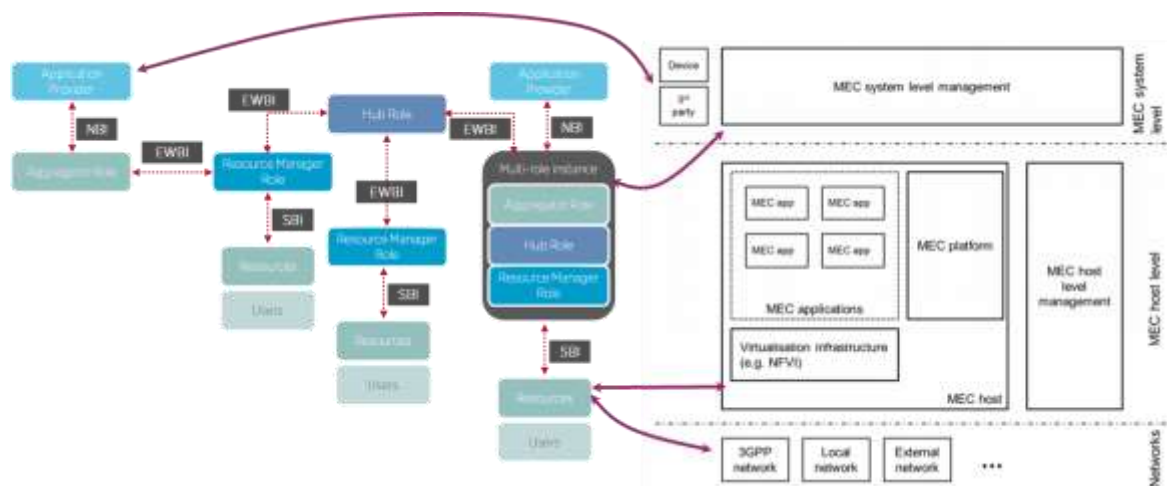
Application Provider

NBI

Application Role

EWBI

Resource Manager Role

SBI

Resources

Users

EWBI

Hub Role

EWBI

Resource Manager Role

SBI

Resources

Users

Application Provider

NBI

EWBI

Multi-role instance

Application Role

Hub Role

Resource Manager Role

SBI

Resources

Users

Device

3rd party

MEC system level management

MEC system level

MEC app

MEC app

MEC app

MEC app

MEC applications

MEC platform

MEC host level management

Virtualisation infrastructure (e.g. NFVI)

MEC host

MEC host level

3GPP network

Local network

External network

...

Networks